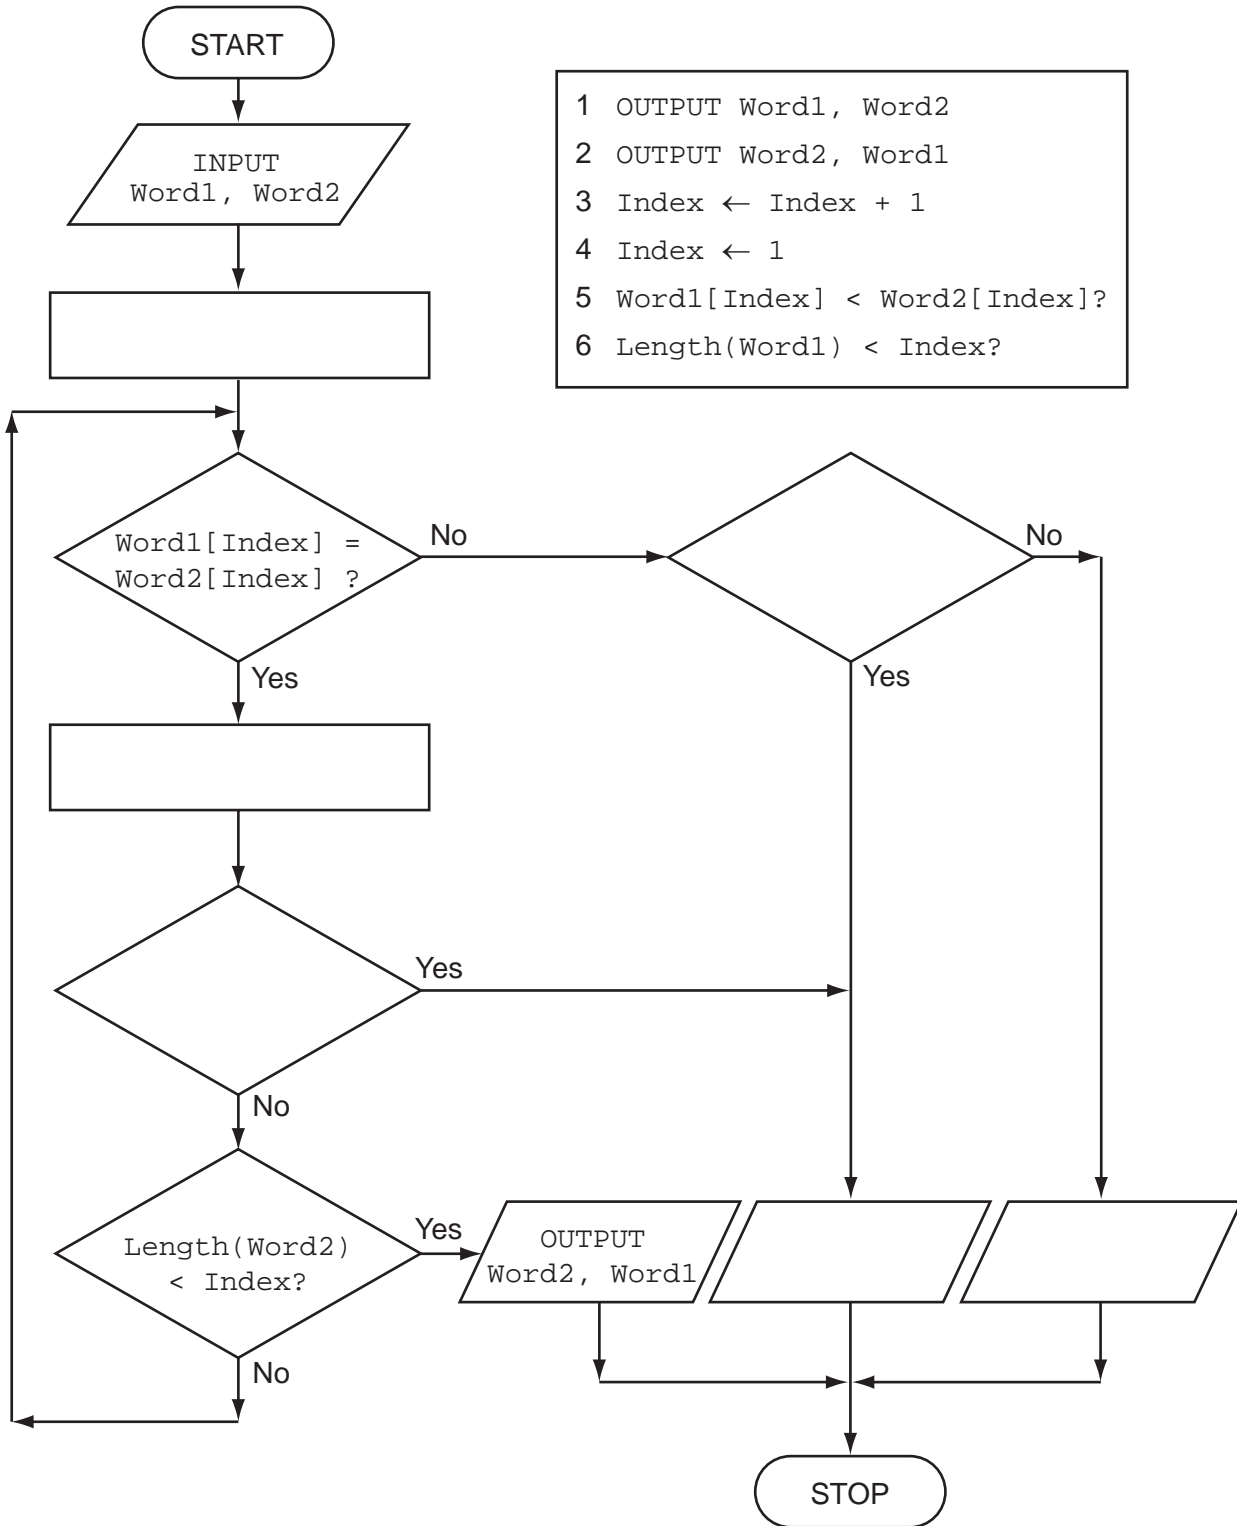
START

INPUT Word1, Word2

1 OUTPUT Word1, Word2
2 OUTPUT Word2, Word1
3 Index ← Index + 1
4 Index ← 1
5 Word1[Index] < Word2[Index]?
6 Length(Word1) < Index?

Word1[Index] = Word2[Index] ?

No

No

Yes

Yes

Yes

No

Length(Word2) < Index?

Yes

OUTPUT Word2, Word1

No

STOP